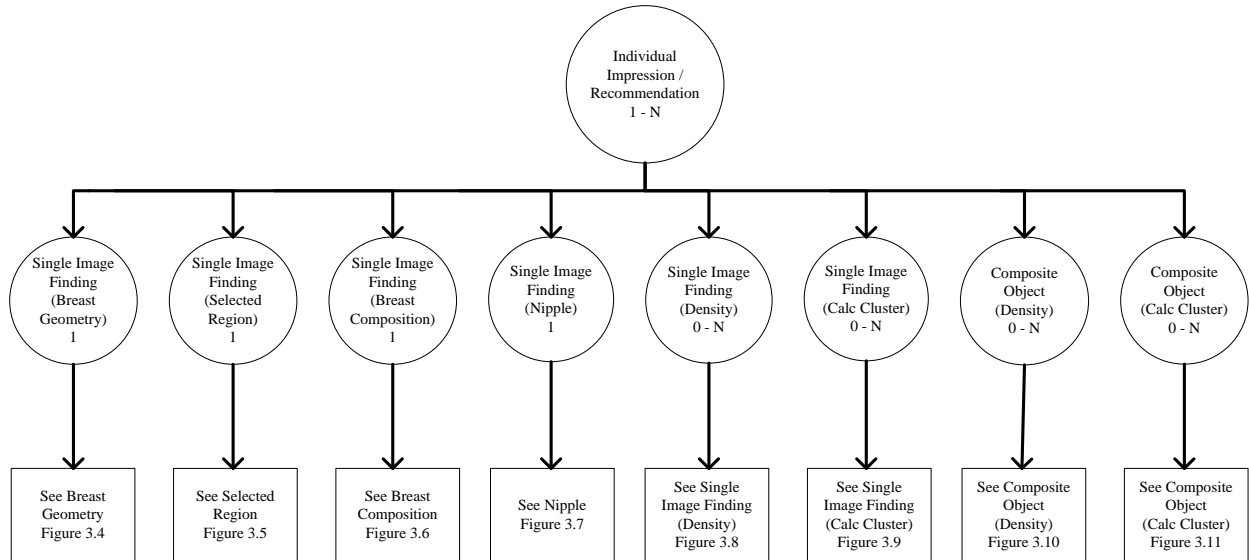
Individual Impression / Recommendation
1 - N

Single Image Finding (Breast Geometry)
1

Single Image Finding (Selected Region)
1

Single Image Finding (Breast Composition)
1

Single Image Finding (Nipple)
1

Single Image Finding (Density)
0 - N

Single Image Finding (Calc Cluster)
0 - N

Composite Object (Density)
0 - N

Composite Object (Calc Cluster)
0 - N

See Breast Geometry Figure 3.4

See Selected Region Figure 3.5

See Breast Composition Figure 3.6

See Nipple Figure 3.7

See Single Image Finding (Density) Figure 3.8

See Single Image Finding (Calc Cluster) Figure 3.9

See Composite Object (Density) Figure 3.10

See Composite Object (Calc Cluster) Figure 3.11